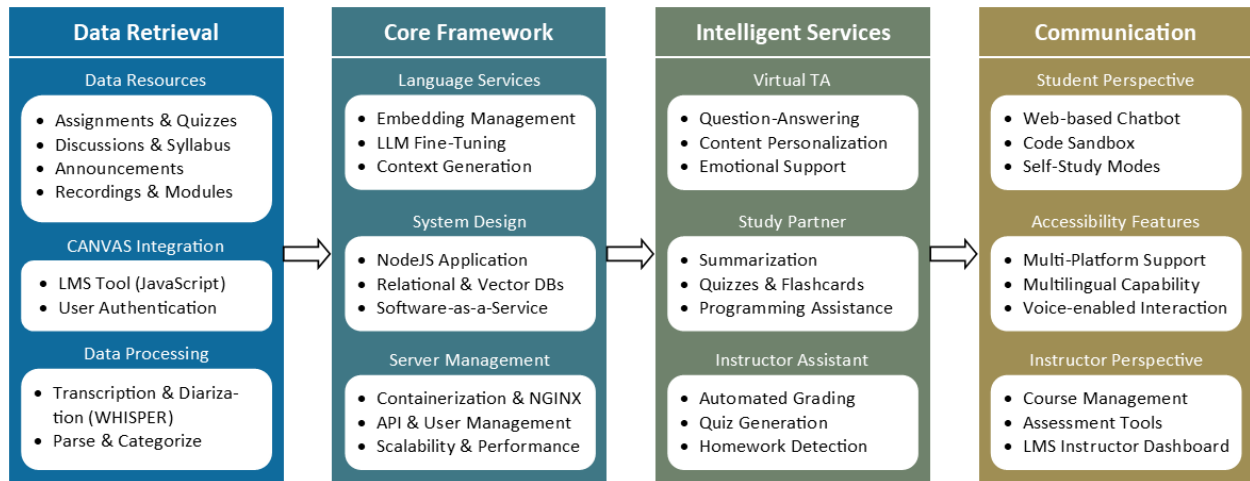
Data Retrieval

Data Resources

- Assignments & Quizzes
- Discussions & Syllabus
- Announcements
- Recordings & Modules

CANVAS Integration

- LMS Tool (JavaScript)
- User Authentication

Data Processing

- Transcription & Diarization (WHISPER)
- Parse & Categorize

Core Framework

Language Services

- Embedding Management
- LLM Fine-Tuning
- Context Generation

System Design

- NodeJS Application
- Relational & Vector DBs
- Software-as-a-Service

Server Management

- Containerization & NGINX
- API & User Management
- Scalability & Performance

Intelligent Services

Virtual TA

- Question-Answering
- Content Personalization
- Emotional Support

Study Partner

- Summarization
- Quizzes & Flashcards
- Programming Assistance

Instructor Assistant

- Automated Grading
- Quiz Generation
- Homework Detection

Communication

Student Perspective

- Web-based Chatbot
- Code Sandbox
- Self-Study Modes

Accessibility Features

- Multi-Platform Support
- Multilingual Capability
- Voice-enabled Interaction

Instructor Perspective

- Course Management
- Assessment Tools
- LMS Instructor Dashboard